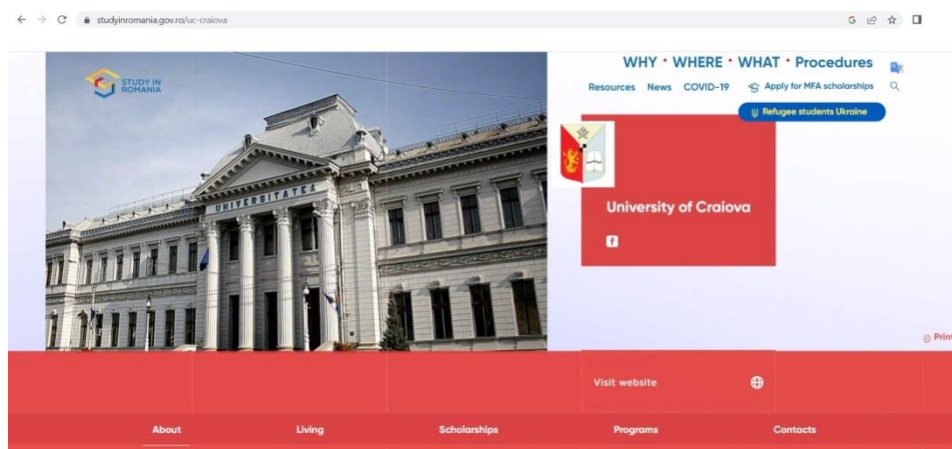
studyinromania.gov.ro/uc-craiova

STUDY IN ROMANIA

WHY • WHERE • WHAT • Procedures

Resources News COVID-19 Apply for MFA scholarships

Refugee students Ukraine

UNIVERSITATEA

University of Craiova

Visit website

Prin

About Living Scholarships Programs Contacts